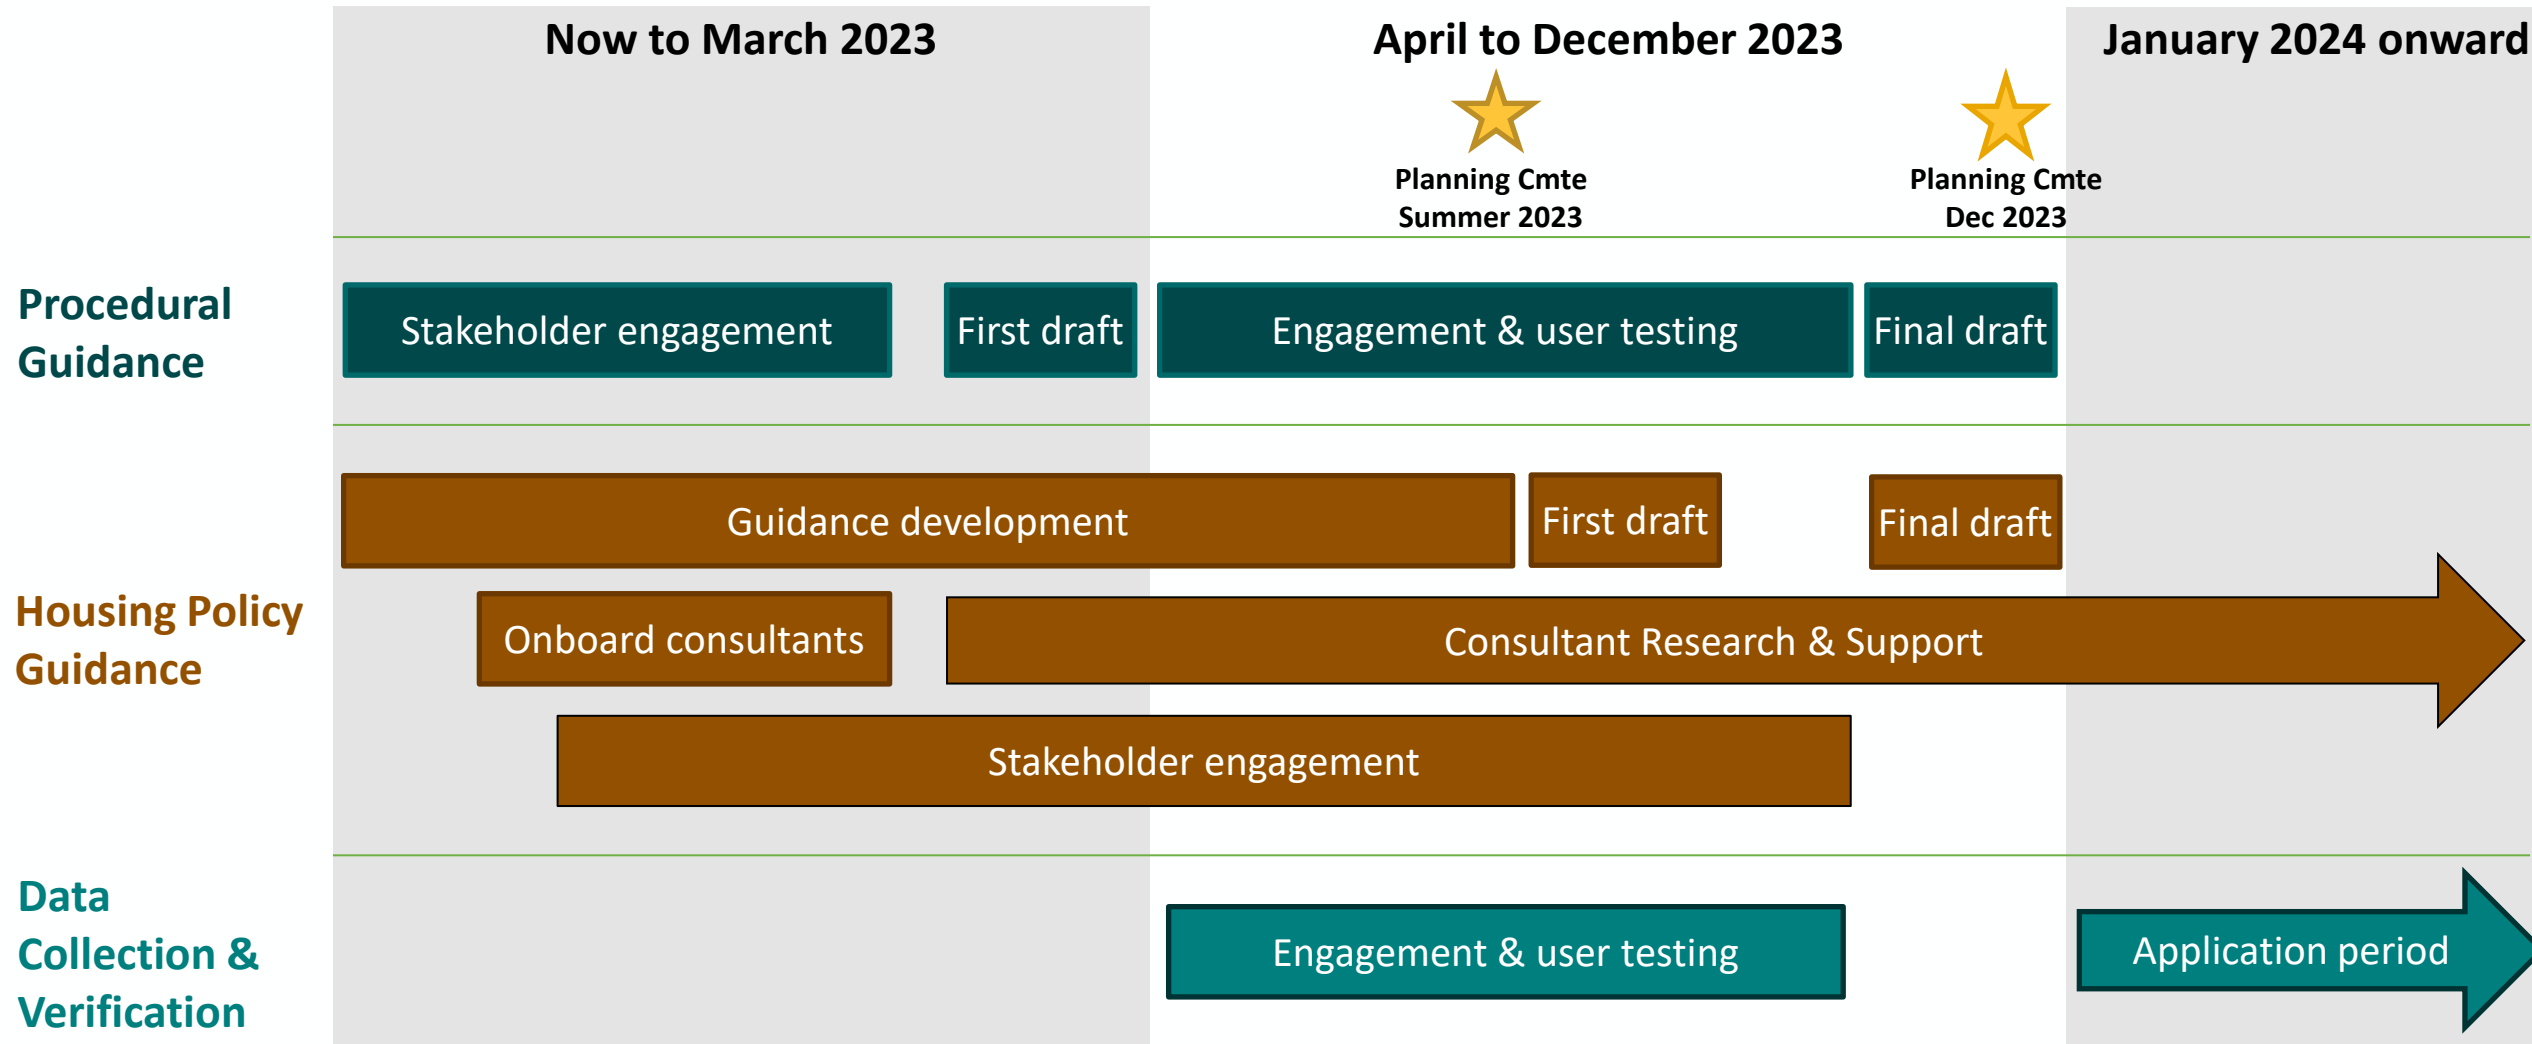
Now to March 2023

April to December 2023

January 2024 onward

Planning Cmte Summer 2023

Planning Cmte Dec 2023

Procedural Guidance

Stakeholder engagement

First draft

Engagement & user testing

Final draft

Guidance development

First draft

Final draft

Housing Policy Guidance

Onboard consultants

Consultant Research & Support

Stakeholder engagement

Data Collection & Verification

Engagement & user testing

Application period